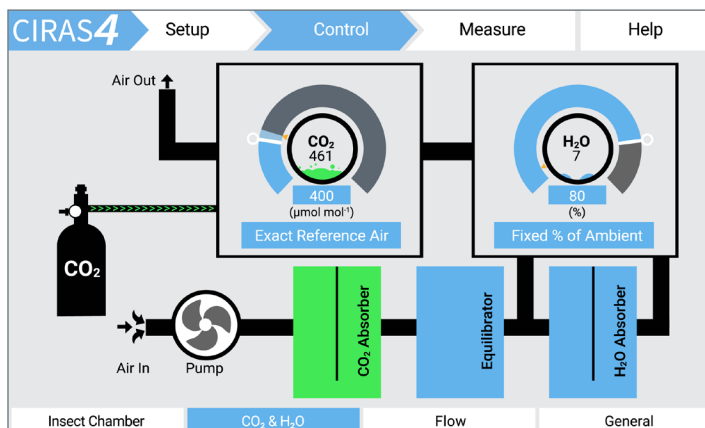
CIRAS4 Setup Control Measure Help

Air Out

$CO_2$
461
400
(µmol mol⁻¹)
Exact Reference Air

$H_2O$
7
80
(%)
Fixed % of Ambient

$CO_2$

Air In
Pump

$CO_2$ Absorber

Equilibrator

$H_2O$ Absorber

Insect Chamber | $CO_2$ & $H_2O$ | Flow | General